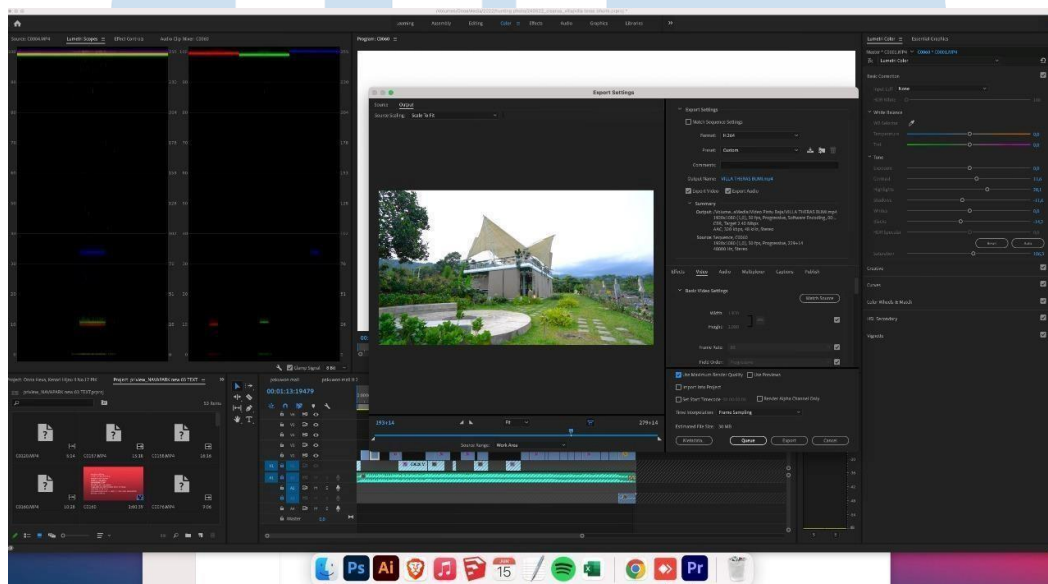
Learning Assembly Editing Color Effects Audio Graphics Libraries

Source: C0066.MP4 Lumetri Scopes Effect Controls Audio Clip Mixer: C0066

Program: C0066

Lumetri Color Essential Graphics

Lumetri Color

Basic Correction

Input LUT None

White Balance

Tone

Creative

Curves

Color Wheels & Match

HSL Secondary

Vignette

Export Settings

Source Output

Source Scaling: Scale To Fit

Export Settings

Match Sequence Settings

Format: H.264

Preset: Custom

Comments:

Output Name: VILLA THAYAS RUMI.mp4

Export Video Export Audio

Summary

Effects Video Audio Multiplexer Captions Publish

Basic Video Settings

Match Source

Width:

Height:

Frame Rate:

Field Order:

Use Maximum Render Quality Use Previews

Import into Project

Set Start Timecode Render Alpha Channel Only

Time Interpolation: Frame Sampling

Estimated File Size: 34 MB

Metadata... Queue Export Cancel

Source Range: Work Area

Project: prisma_NAVAPARK new 03 TEXT

00:01:13:19479

Clamp Signal 8 Bit

Master

C0026.MP4 C0027.MP4 C0028.MP4 C0060 C0076.MP4